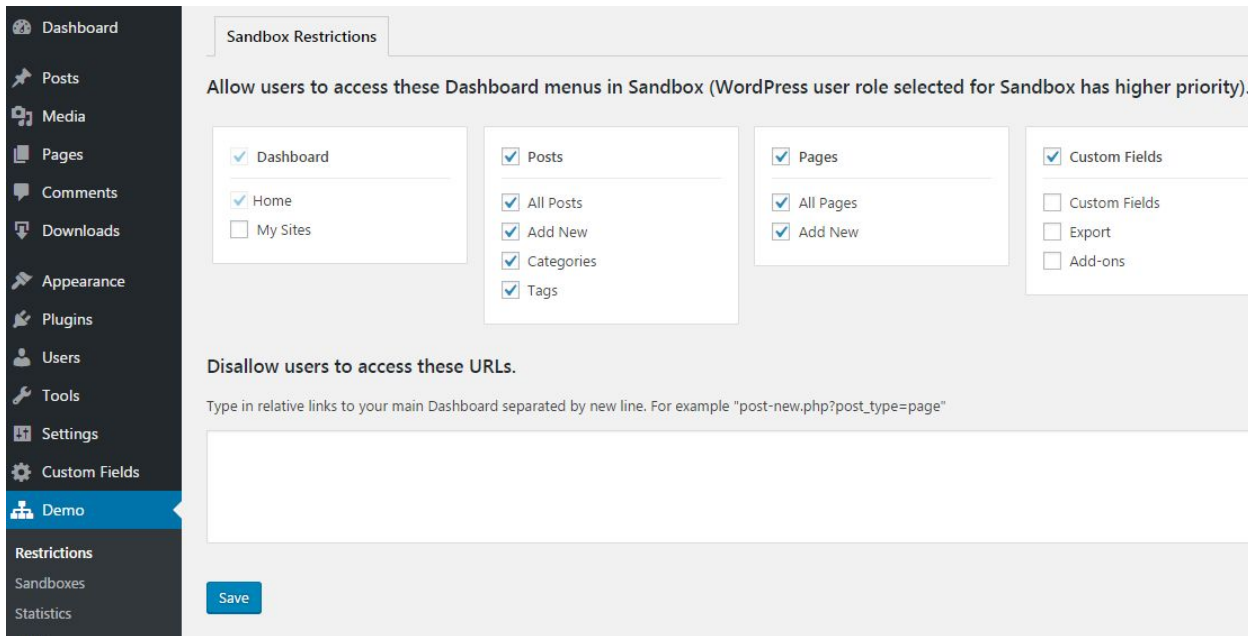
Dashboard
Posts
Media
Pages
Comments
Downloads
Appearance
Plugins
Users
Tools
Settings
Custom Fields
Demo
Restrictions
Sandboxes
Statistics

Sandbox Restrictions

Allow users to access these Dashboard menus in Sandbox (WordPress user role selected for Sandbox has higher priority).

Dashboard
Home
My Sites

Posts
All Posts
Add New
Categories
Tags

Pages
All Pages
Add New

Custom Fields
Custom Fields
Export
Add-ons

Disallow users to access these URLs.

Type in relative links to your main Dashboard separated by new line. For example "post-new.php?post_type=page"

Save